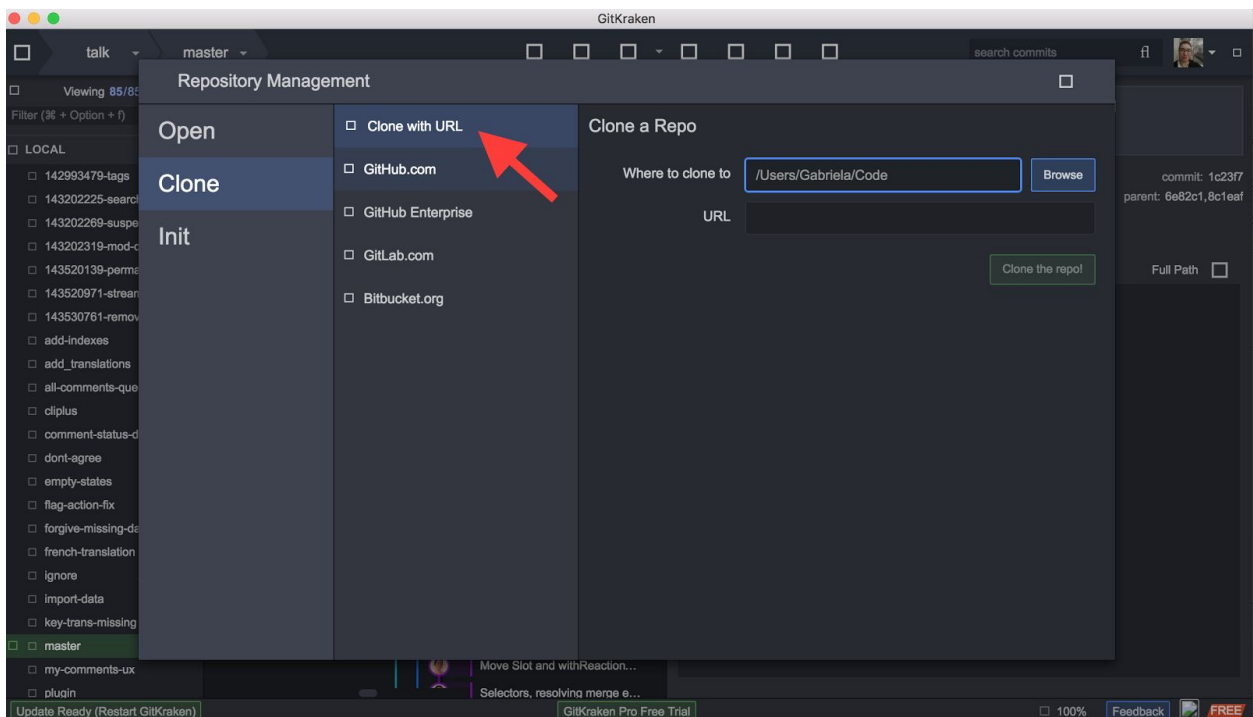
GitKraken

talk master

search commits

Viewing 85/85

Filter (⌘ + Option + f)

LOCAL

142993479-tags
143202225-search
143202269-suspe
143202319-mod-c
143520139-perma
143520971-strean
143530761-remov
add-indexes
add_translations
all-comments-que
cliplus
comment-status-d
dont-agree
empty-states
flag-action-fix
forgive-missing-da
french-translation
ignore
import-data
key-trans-missing
master
my-comments-ux
plugin

Repository Management

Open
Clone
Init

Clone with URL
GitHub.com
GitHub Enterprise
GitLab.com
Bitbucket.org

Clone a Repo

Where to clone to /Users/Gabriela/Code Browse

URL

Clone the repo!

commit: 1c23f7
parent: 6e82c1,8c1eaf

Full Path

Move Slot and withReaction...
Selectors, resolving merge e...

Update Ready (Restart GitKraken)

GitKraken Pro Free Trial

100%

Feedback

FREE